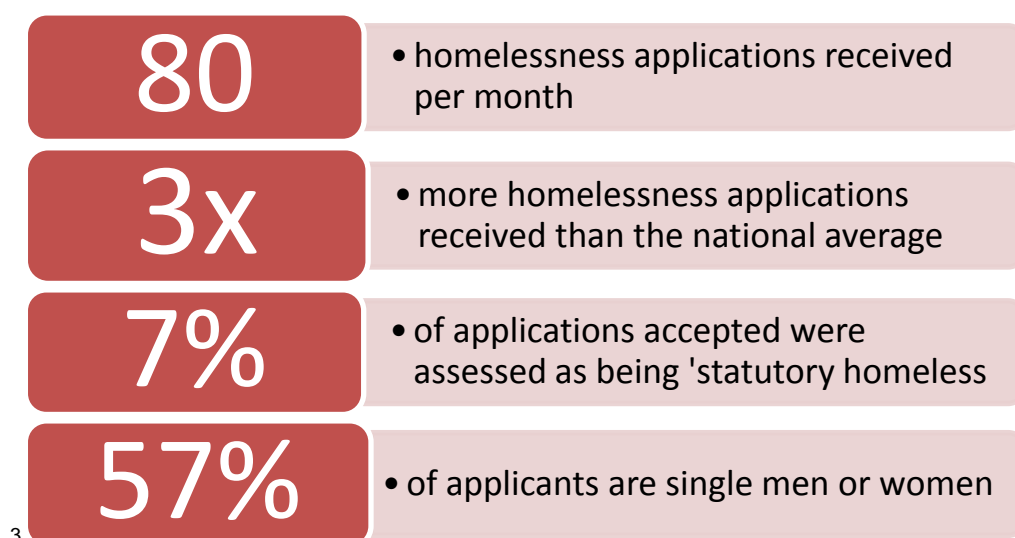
80

• homelessness applications received per month

3x

• more homelessness applications received than the national average

7%

• of applications accepted were assessed as being 'statutory homeless

57%

• of applicants are single men or women

3